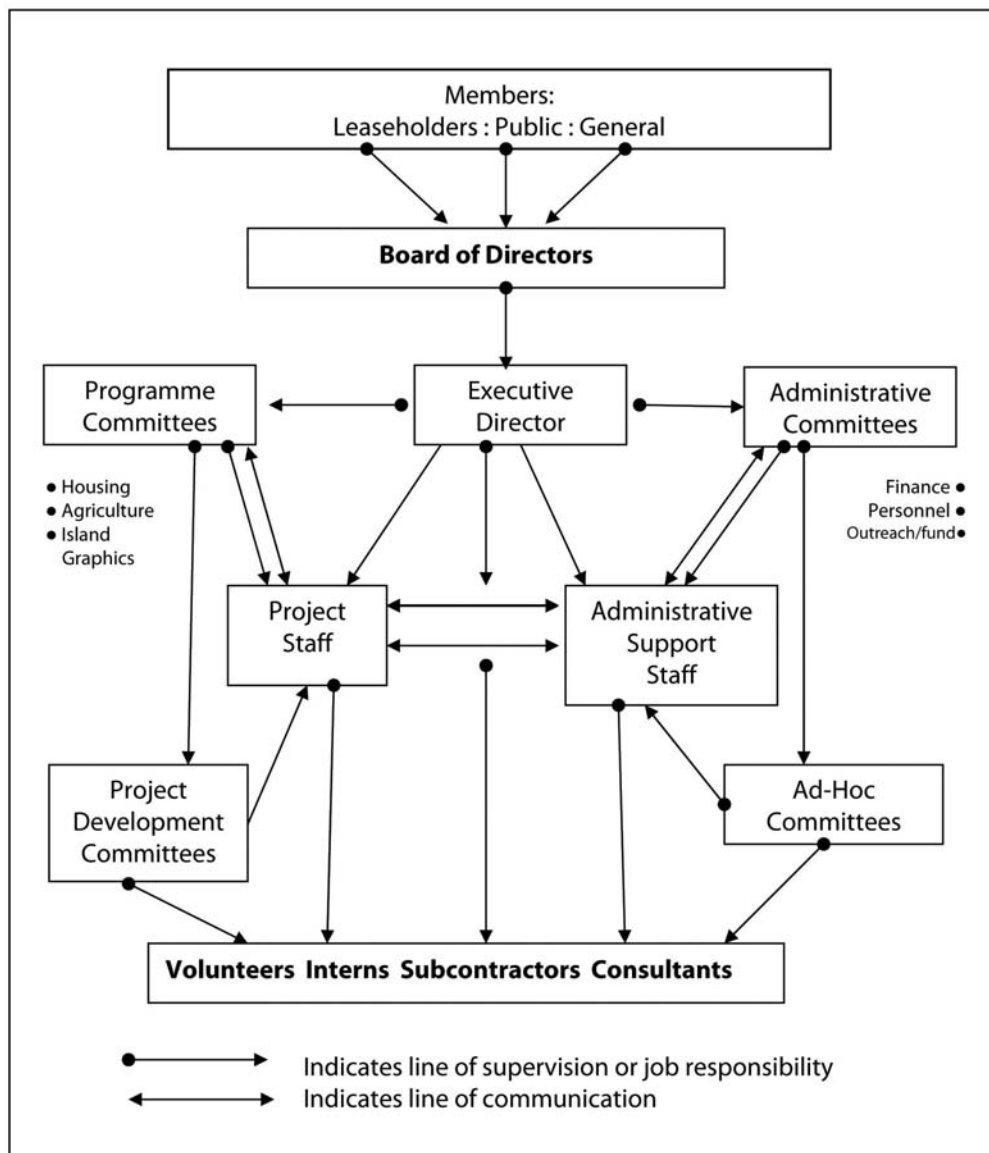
Members:
Leaseholders : Public : General

Board of Directors

Programme Committees

Executive Director

Administrative Committees

• Housing
• Agriculture
• Island Graphics

Finance •
Personnel •
Outreach/fund •

Project Staff

Administrative Support Staff

Project Development Committees

Ad-Hoc Committees

Volunteers Interns Subcontractors Consultants

Indicates line of supervision or job responsibility
Indicates line of communication